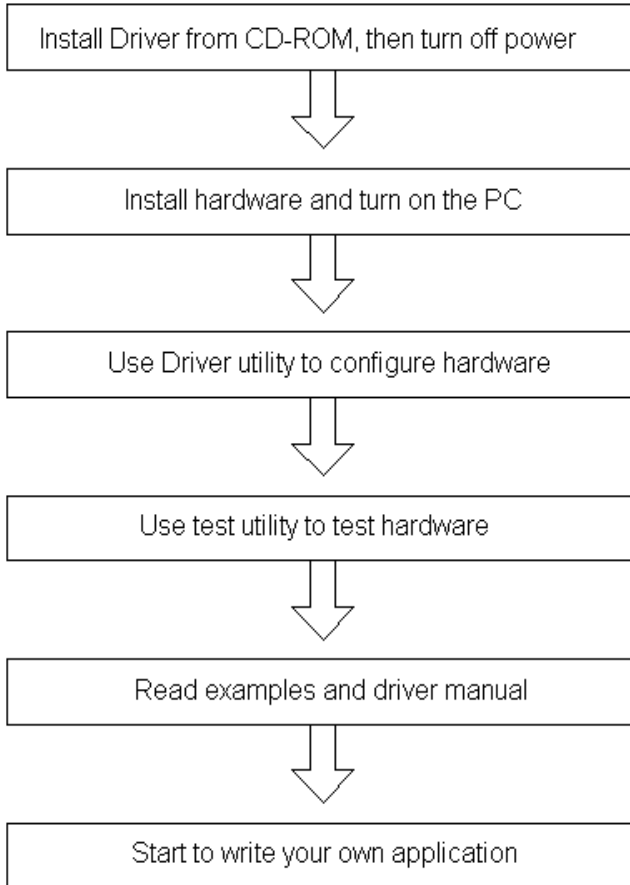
Install Driver from CD-ROM, then turn off power

Install hardware and turn on the PC

Use Driver utility to configure hardware

Use test utility to test hardware

Read examples and driver manual

Start to write your own application